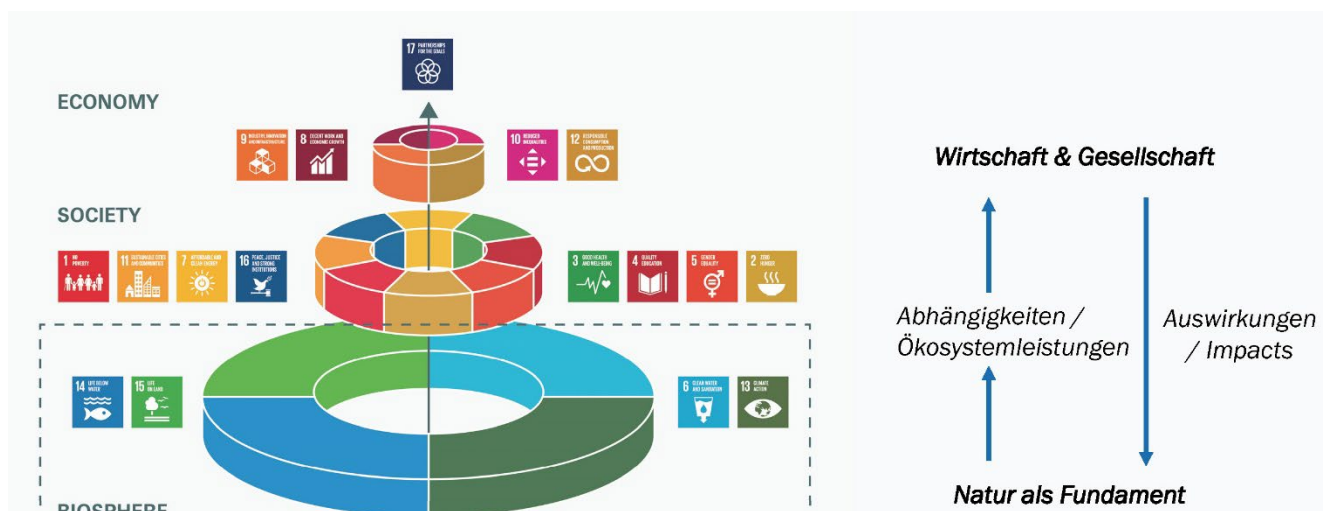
17 PARTNERSHIPS FOR THE GOALS

ECONOMY

9 INDUSTRY, INNOVATION AND INFRASTRUCTURE
8 DECENT WORK AND ECONOMIC GROWTH
10 REDUCED INEQUALITIES
12 RESPONSIBLE CONSUMPTION AND PRODUCTION

SOCIETY

1 NO POVERTY
11 SUSTAINABLE CITIES AND COMMUNITIES
7 AFFORDABLE AND CLEAN ENERGY
16 PEACE, JUSTICE AND STRONG INSTITUTIONS
3 GOOD HEALTH AND WELL-BEING
4 QUALITY EDUCATION
5 GENDER EQUALITY
2 ZERO HUNGER

14 LIFE BELOW WATER
15 LIFE ON LAND
6 CLEAN WATER AND SANITATION
13 CLIMATE ACTION

BIOSPHERE

Wirtschaft & Gesellschaft

Abhängigkeiten / Ökosystemleistungen

Auswirkungen / Impacts

Natur als Fundament